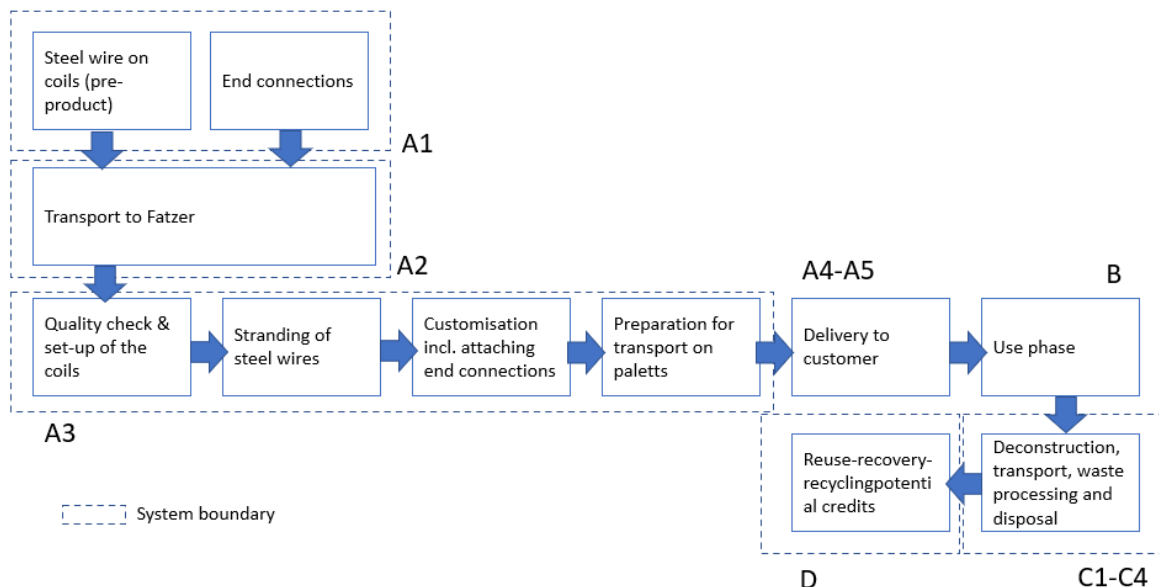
Steel wire on coils (pre-product)

End connections

A1

Transport to Fatzer

A2

Quality check & set-up of the coils

Stranding of steel wires

Customisation incl. attaching end connections

Preparation for transport on paletts

A3

A4-A5

Delivery to customer

B

Use phase

Deconstruction, transport, waste processing and disposal

Reuse-recovery-recyclingpotenti al credits

System boundary

D

C1-C4